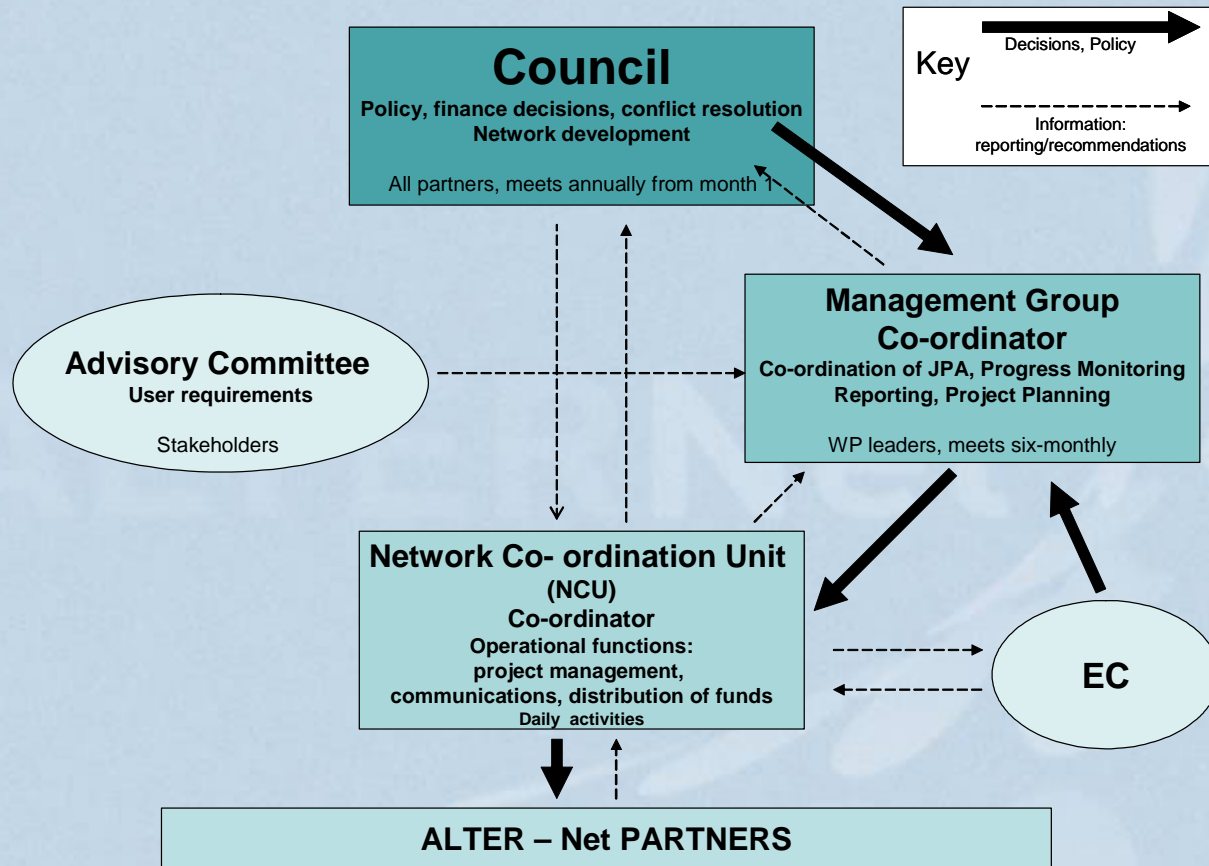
Council
Policy, finance decisions, conflict resolution
Network development

All partners, meets annually from month 1

Key
Decisions, Policy
Information: reporting/recommendations

Management Group
Co-ordinator
Co-ordination of JPA, Progress Monitoring
Reporting, Project Planning

WP leaders, meets six-monthly

Advisory Committee
User requirements

Stakeholders

Network Co- ordination Unit
(NCU)
Co-ordinator
Operational functions:
project management,
communications, distribution of funds
Daily activities

EC

ALTER – Net PARTNERS